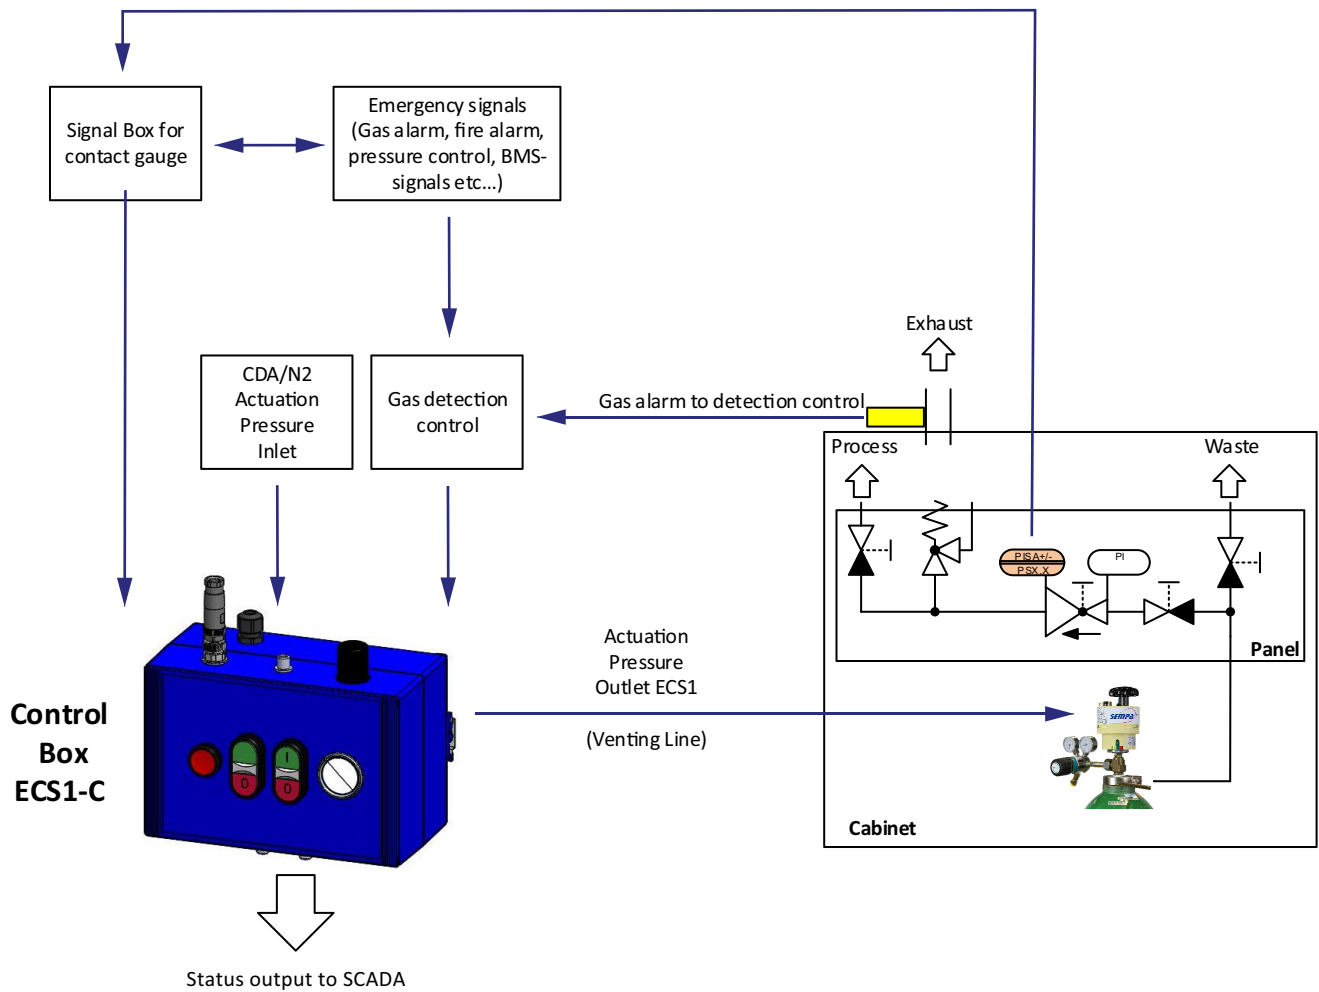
Signal Box for contact gauge

Emergency signals (Gas alarm, fire alarm, pressure control, BMS-signals etc...)

Exhaust

CDA/N2 Actuation Pressure Inlet

Gas detection control

Gas alarm to detection control

Process

Waste

PISA+/-
PSX X

PI

Panel

Actuation Pressure Outlet ECS1

(Venting Line)

Control Box ECS1-C

I
0

I
0

sempa

Cabinet

Status output to SCADA